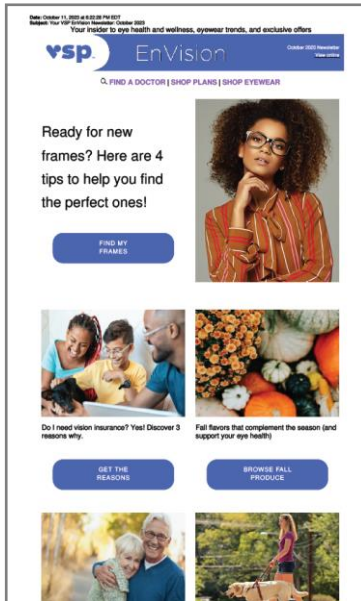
Date: October 11, 2023 at 8:22:28 PM EDT
Subject: Your VSP EnVision Newsletter: October 2023

Your insider to eye health and wellness, eyewear trends, and exclusive offers

vsp. EnVision

October 2023 Newsletter
View online

FIND A DOCTOR | SHOP PLANS | SHOP EYEWEAR

Ready for new frames? Here are 4 tips to help you find the perfect ones!

FIND MY FRAMES

Do I need vision insurance? Yes! Discover 3 reasons why.

GET THE REASONS

Fall flavors that complement the season (and support your eye health)

BROWSE FALL PRODUCE